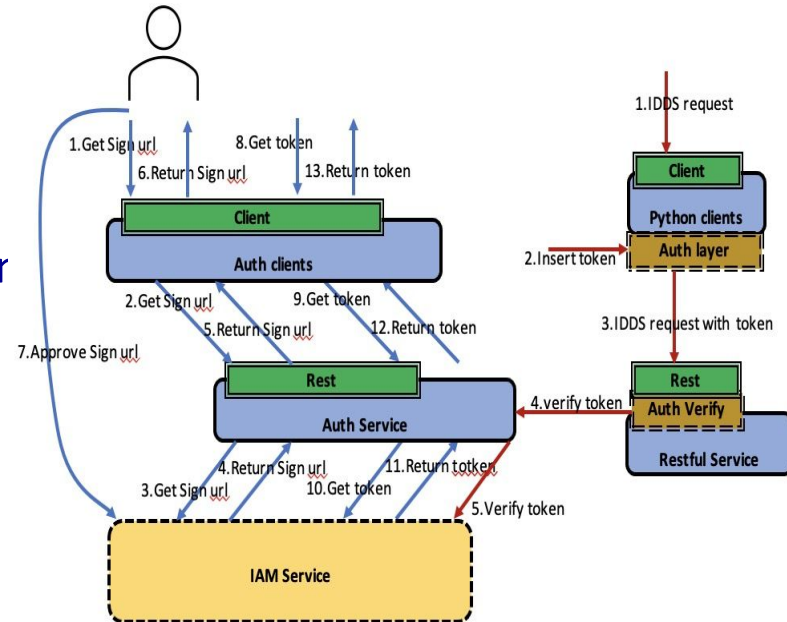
1.Get Sign url
6.Return Sign url
8.Get token
13.Return token
Client
Auth clients
2.Get Sign url
5.Return Sign url
9.Get token
12.Return token
7.Approve Sign url
Rest
Auth Service
4.Return Sign url
3.Get Sign url
11.Return totken
10.Get token
5.Verify token
IAM Service
1.IDDS request
Client
Python clients
2.Insert token
Auth layer
3.IDDS request with token
4.verify token
Rest
Auth Verify
Restful Service
r